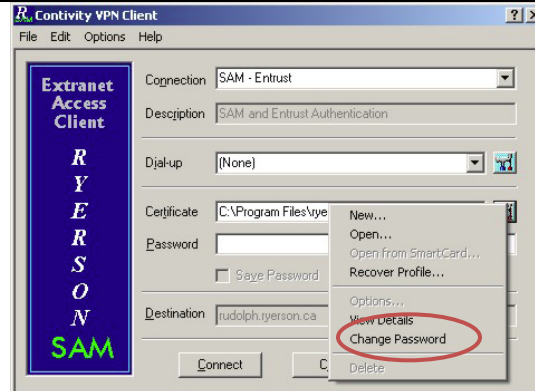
Contivity VPN Client

File Edit Options Help

Extranet Access Client

R Y E R S O N

SAM

Connection SAM - Entrust

Description SAM and Entrust Authentication

Dial-up (None)

Certificate C:\Program Files\rye

Password

Save Password

Destination rudolph.ryerson.ca

Connect

C

New...
Open...
Open from SmartCard...
Recover Profile...
Options...
View Details
Change Password
Delete